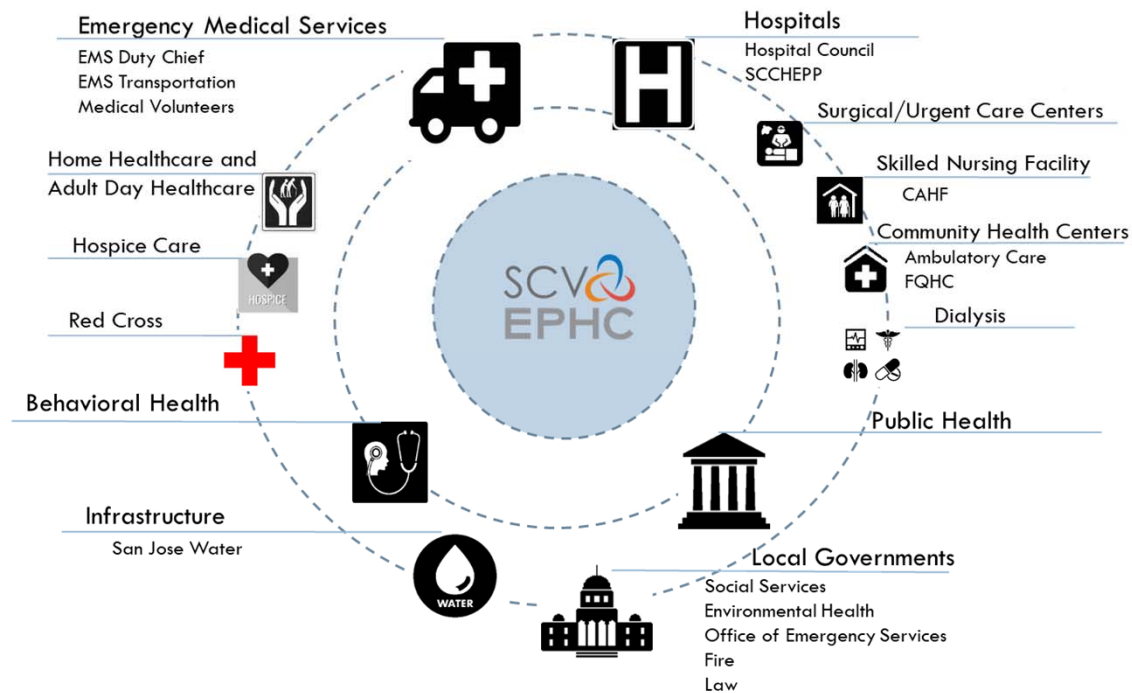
Emergency Medical Services
EMS Duty Chief
EMS Transportation
Medical Volunteers

Hospitals
Hospital Council
SCCHEPP

Surgical/Urgent Care Centers

Skilled Nursing Facility
CAHF

Home Healthcare and Adult Day Healthcare

Community Health Centers
Ambulatory Care
FQHC

Hospice Care

HOSPICE

Red Cross

Dialysis

SCV
EPHC

Behavioral Health

Public Health

Infrastructure
San Jose Water

WATER

Local Governments
Social Services
Environmental Health
Office of Emergency Services
Fire
Law